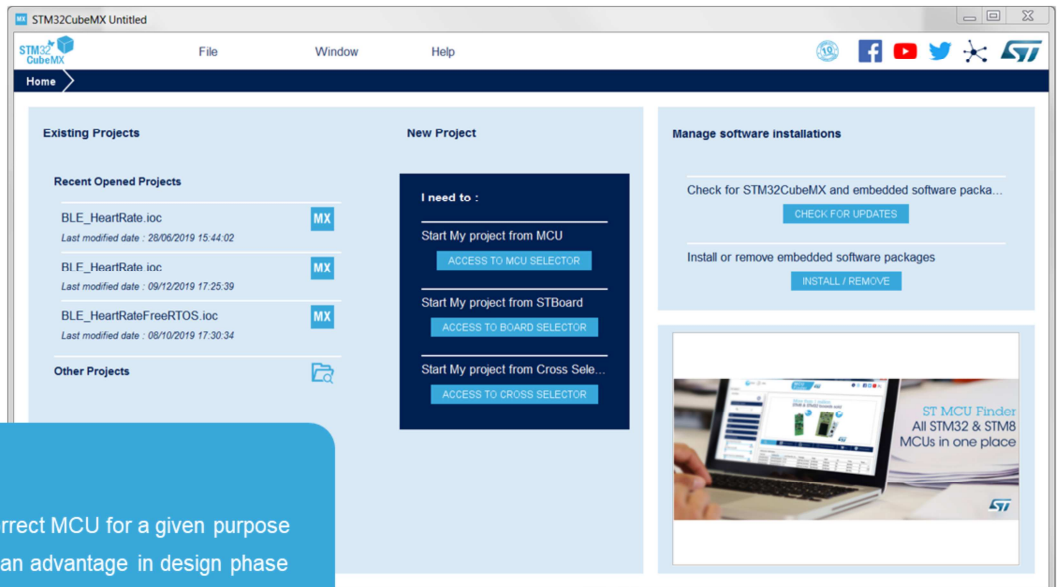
STM32CubeMX Untitled

STM32 CubeMX

File

Window

Help

Home

Existing Projects

New Project

Manage software installations

Recent Opened Projects

BLE_HeartRate.ioc

Last modified date : 28/06/2019 15:44:02

MX

BLE_HeartRate.ioc

Last modified date : 09/12/2019 17:25:39

MX

BLE_HeartRateFreeRTOS.ioc

Last modified date : 08/10/2019 17:30:34

MX

Other Projects

I need to :

Start My project from MCU

ACCESS TO MCU SELECTOR

Start My project from STBoard

ACCESS TO BOARD SELECTOR

Start My project from Cross Sele...

ACCESS TO CROSS SELECTOR

Check for STM32CubeMX and embedded software packa...

CHECK FOR UPDATES

Install or remove embedded software packages

INSTALL / REMOVE

ST MCU Finder

All STM32 & STM8 MCUs in one place

rrect MCU for a given purpose

an advantage in design phase